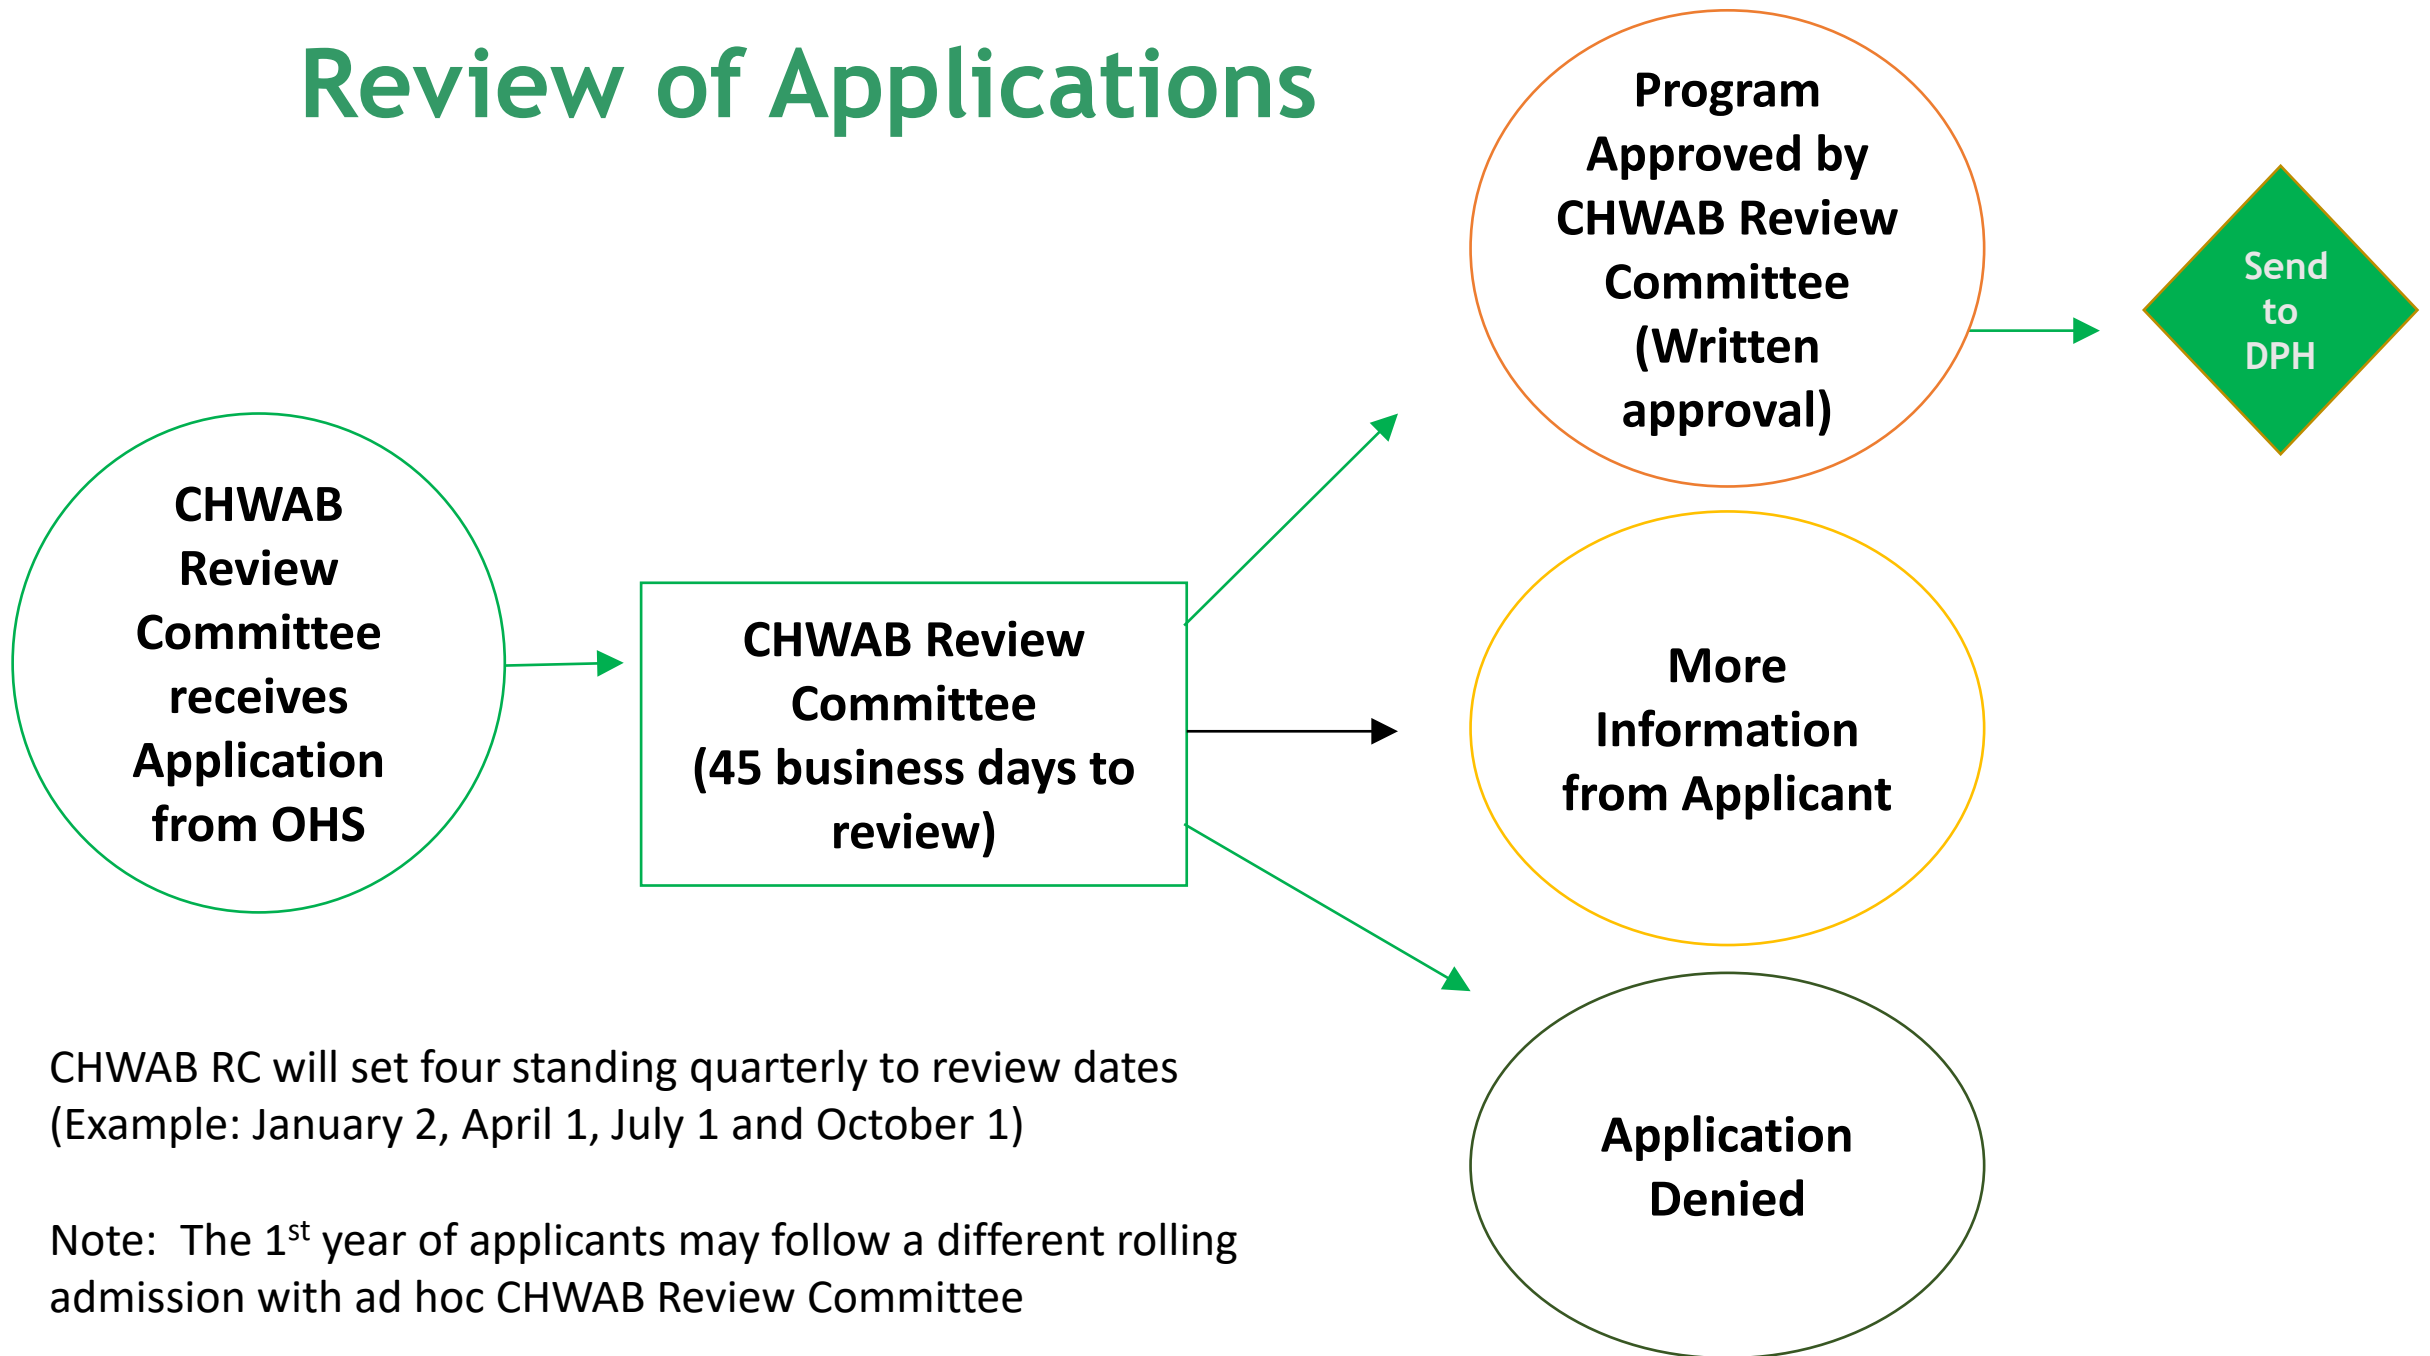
Review of Applications

CHWAB Review Committee receives Application from OHS

CHWAB Review Committee (45 business days to review)

Program Approved by CHWAB Review Committee (Written approval)

Send to DPH

More Information from Applicant

Application Denied

CHWAB RC will set four standing quarterly to review dates (Example: January 2, April 1, July 1 and October 1)

Note: The 1$^{st}$ year of applicants may follow a different rolling admission with ad hoc CHWAB Review Committee